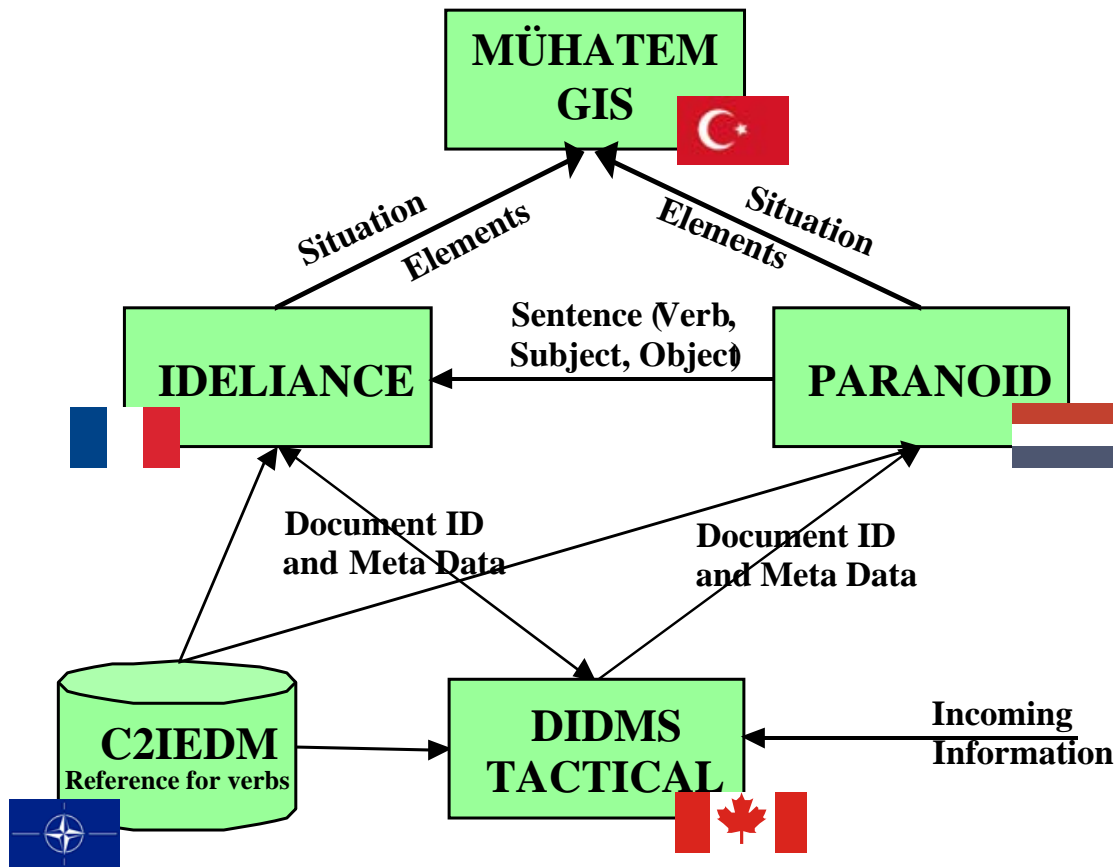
MÜHATEM GIS

Situation Elements

Situation Elements

Sentence (Verb, Subject, Object)

IDELIANCE

PARANOID

Document ID and Meta Data

Document ID and Meta Data

C2IEDM
Reference for verbs

DIDMS TACTICAL

Incoming Information